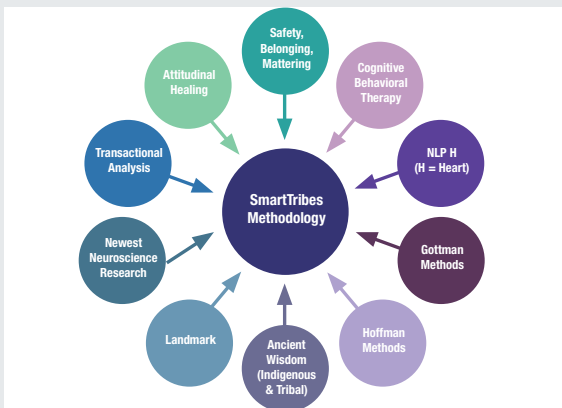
Safety, Belonging, Mattering

Cognitive Behavioral Therapy

NLP H (H = Heart)

Gottman Methods

Hoffman Methods

Ancient Wisdom (Indigenous & Tribal)

Landmark

Newest Neuroscience Research

Transactional Analysis

Attitudinal Healing

SmartTribes Methodology